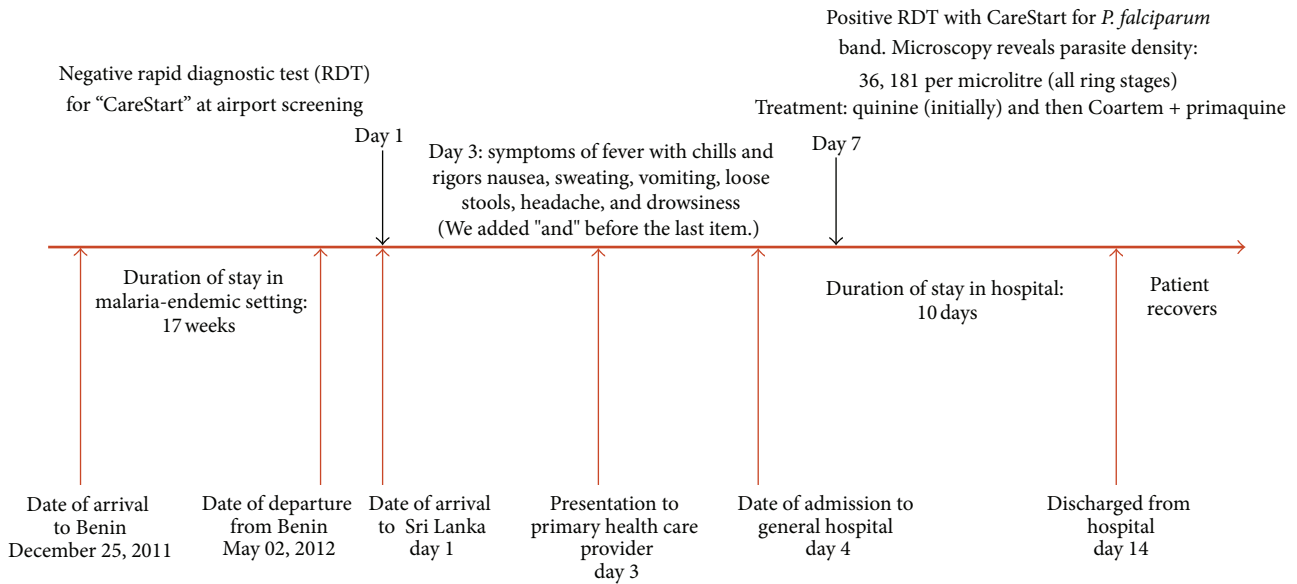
Positive RDT with CareStart for *P. falciparum* band. Microscopy reveals parasite density: 36, 181 per microlitre (all ring stages)
Treatment: quinine (initially) and then Coartem + primaquine

Negative rapid diagnostic test (RDT) for "CareStart" at airport screening

Day 1

Day 3: symptoms of fever with chills and rigors nausea, sweating, vomiting, loose stools, headache, and drowsiness
(We added "and" before the last item.)

Day 7

Duration of stay in malaria-endemic setting: 17 weeks

Duration of stay in hospital: 10 days

Patient recovers

Date of arrival to Benin
December 25, 2011

Date of departure from Benin
May 02, 2012

Date of arrival to Sri Lanka
day 1

Presentation to primary health care provider
day 3

Date of admission to general hospital
day 4

Discharged from hospital
day 14